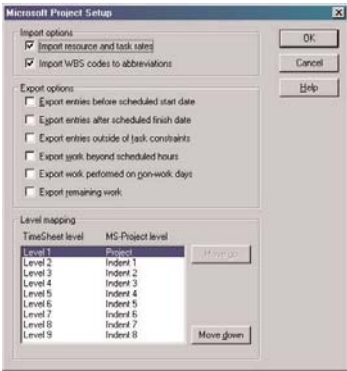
Microsoft Project Setup

Import options
Import resource and task rates
Import WBS codes to abbreviations

Export options
Export entries before scheduled start date
Export entries after scheduled finish date
Export entries outside of task constraints
Export work beyond scheduled hours
Export work performed on non-work days
Export remaining work

Level mapping

| TimeSheet level | MS-Project level |
|---|---|
| Level 1 | Project |
| Level 2 | Indent 1 |
| Level 3 | Indent 2 |
| Level 4 | Indent 3 |
| Level 5 | Indent 4 |
| Level 6 | Indent 5 |
| Level 7 | Indent 6 |
| Level 8 | Indent 7 |
| Level 9 | Indent 8 |

Move up
Move down

OK
Cancel
Help